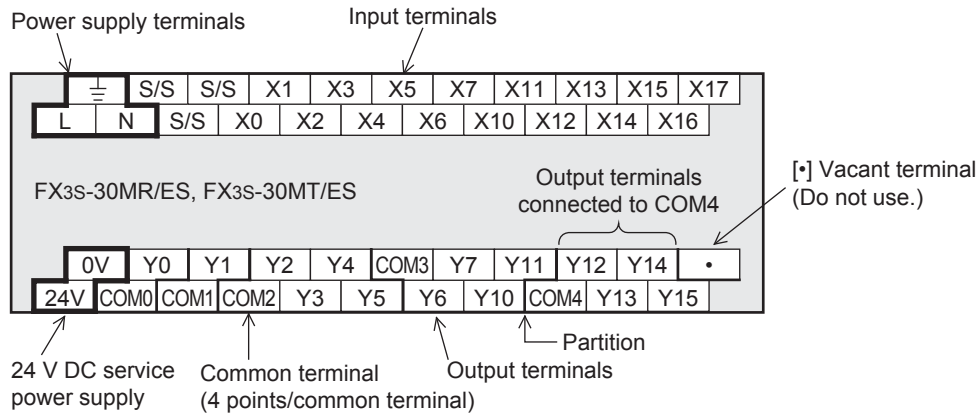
Power supply terminals

Input terminals

| ⏚ | S/S | S/S | X1 | X3 | X5 | X7 | X11 | X13 | X15 | X17 |
|---|---|---|---|---|---|---|---|---|---|---|
| L | N | S/S | X0 | X2 | X4 | X6 | X10 | X12 | X14 | X16 |

FX3S-30MR/ES, FX3S-30MT/ES

Output terminals connected to COM4

[•] Vacant terminal (Do not use.)

| 0V | Y0 | Y1 | Y2 | Y4 | COM3 | Y7 | Y11 | Y12 | Y14 | • |
|---|---|---|---|---|---|---|---|---|---|---|
| 24V | COM0 | COM1 | COM2 | Y3 | Y5 | Y6 | Y10 | COM4 | Y13 | Y15 |

Partition

24 V DC service power supply

Common terminal (4 points/common terminal)

Output terminals